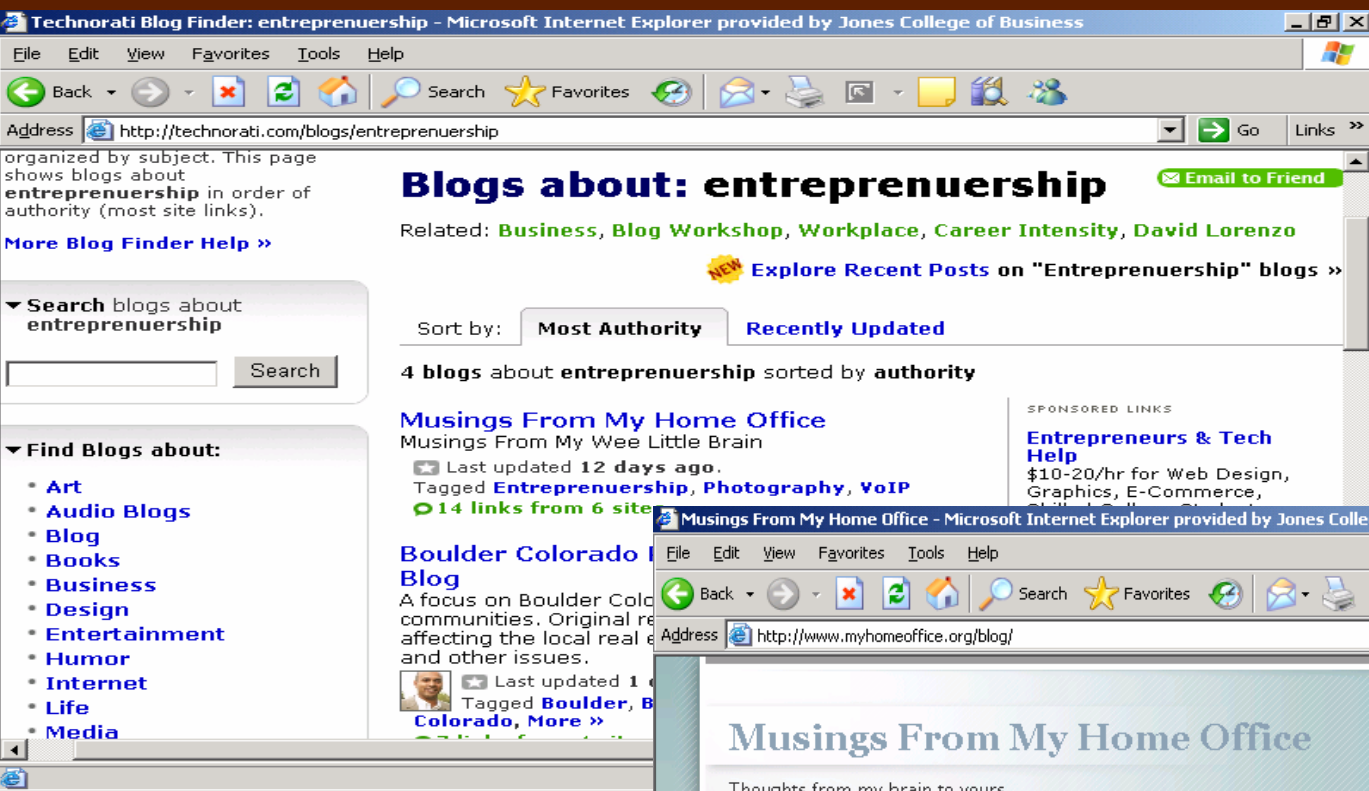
Technorati Blog Finder: entreprenuership - Microsoft Internet Explorer provided by Jones College of Business

File Edit View Favorites Tools Help

Back Search Favorites

Address http://technorati.com/blogs/entreprenuership Go Links »

organized by subject. This page shows blogs about **entreprenuership** in order of authority (most site links).

More Blog Finder Help »

Search blogs about entreprenuership

Search

Find Blogs about:

- Art
- Audio Blogs
- Blog
- Books
- Business
- Design
- Entertainment
- Humor
- Internet
- Life
- Media

Blogs about: entreprenuership

Email to Friend

Related: Business, Blog Workshop, Workplace, Career Intensity, David Lorenzo

NEW Explore Recent Posts on "Entreprenuership" blogs »

Sort by: Most Authority Recently Updated

4 blogs about entreprenuership sorted by authority

Musings From My Home Office
Musings From My Wee Little Brain
Last updated 12 days ago.
Tagged Entreprenuership, Photography, VoIP
14 links from 6 site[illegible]

Boulder Colorado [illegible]
Blog
A focus on Boulder Colo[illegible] communities. Original re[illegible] affecting the local real e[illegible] and other issues.
Last updated 1 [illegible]
Tagged Boulder, B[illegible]
Colorado, More »

SPONSORED LINKS
Entrepreneurs & Tech Help
$10-20/hr for Web Design, Graphics, E-Commerce,

Musings From My Home Office - Microsoft Internet Explorer provided by Jones Colle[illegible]

File Edit View Favorites Tools Help

Back Search Favorites

Address http://www.myhomeoffice.org/blog/

Musings From My Home Office

Thoughts from my brain to yours